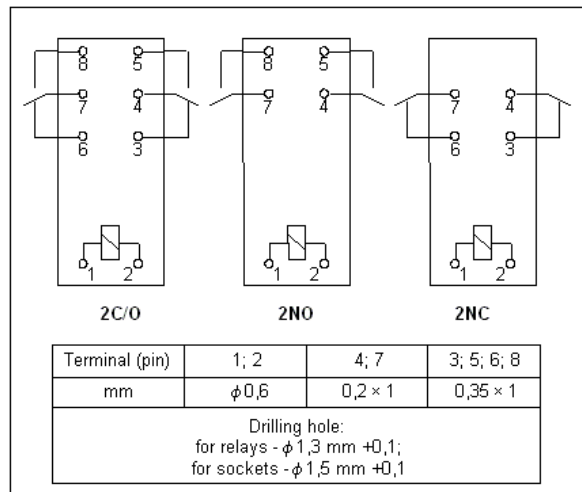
8 5
7 4
6 3
1 2

8 5
7 4
1 2

7 4
6 3
1 2

2C/O

2NO

2NC

| Terminal (pin) | 1; 2 | 4; 7 | 3; 5; 6; 8 |
|---|---|---|---|
| mm | $\phi$0,6 | 0,2 × 1 | 0,35 × 1 |
| Drilling hole: for relays - $\phi$1,3 mm +0,1; for sockets - $\phi$1,5 mm +0,1 | | | |